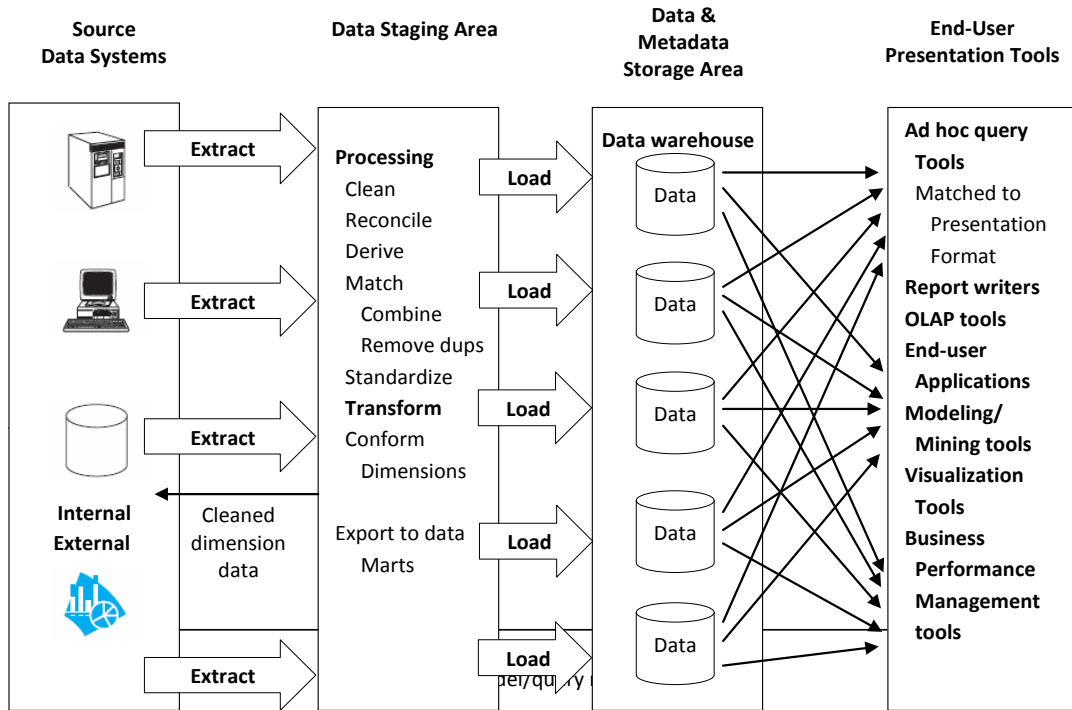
Source Data Systems

Data Staging Area

Data & Metadata Storage Area

End-User Presentation Tools

Extract

Extract

Extract

Internal External

Extract

Processing
Clean
Reconcile
Derive
Match
Combine
Remove dups
Standardize
Transform
Conform
Dimensions

Export to data
Marts

Cleaned dimension data

Load

Load

Load

Load

Load

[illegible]del/query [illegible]

Data warehouse

Data

Data

Data

Data

Data

Ad hoc query
Tools
Matched to
Presentation
Format
Report writers
OLAP tools
End-user
Applications
Modeling/
Mining tools
Visualization
Tools
Business
Performance
Management
tools